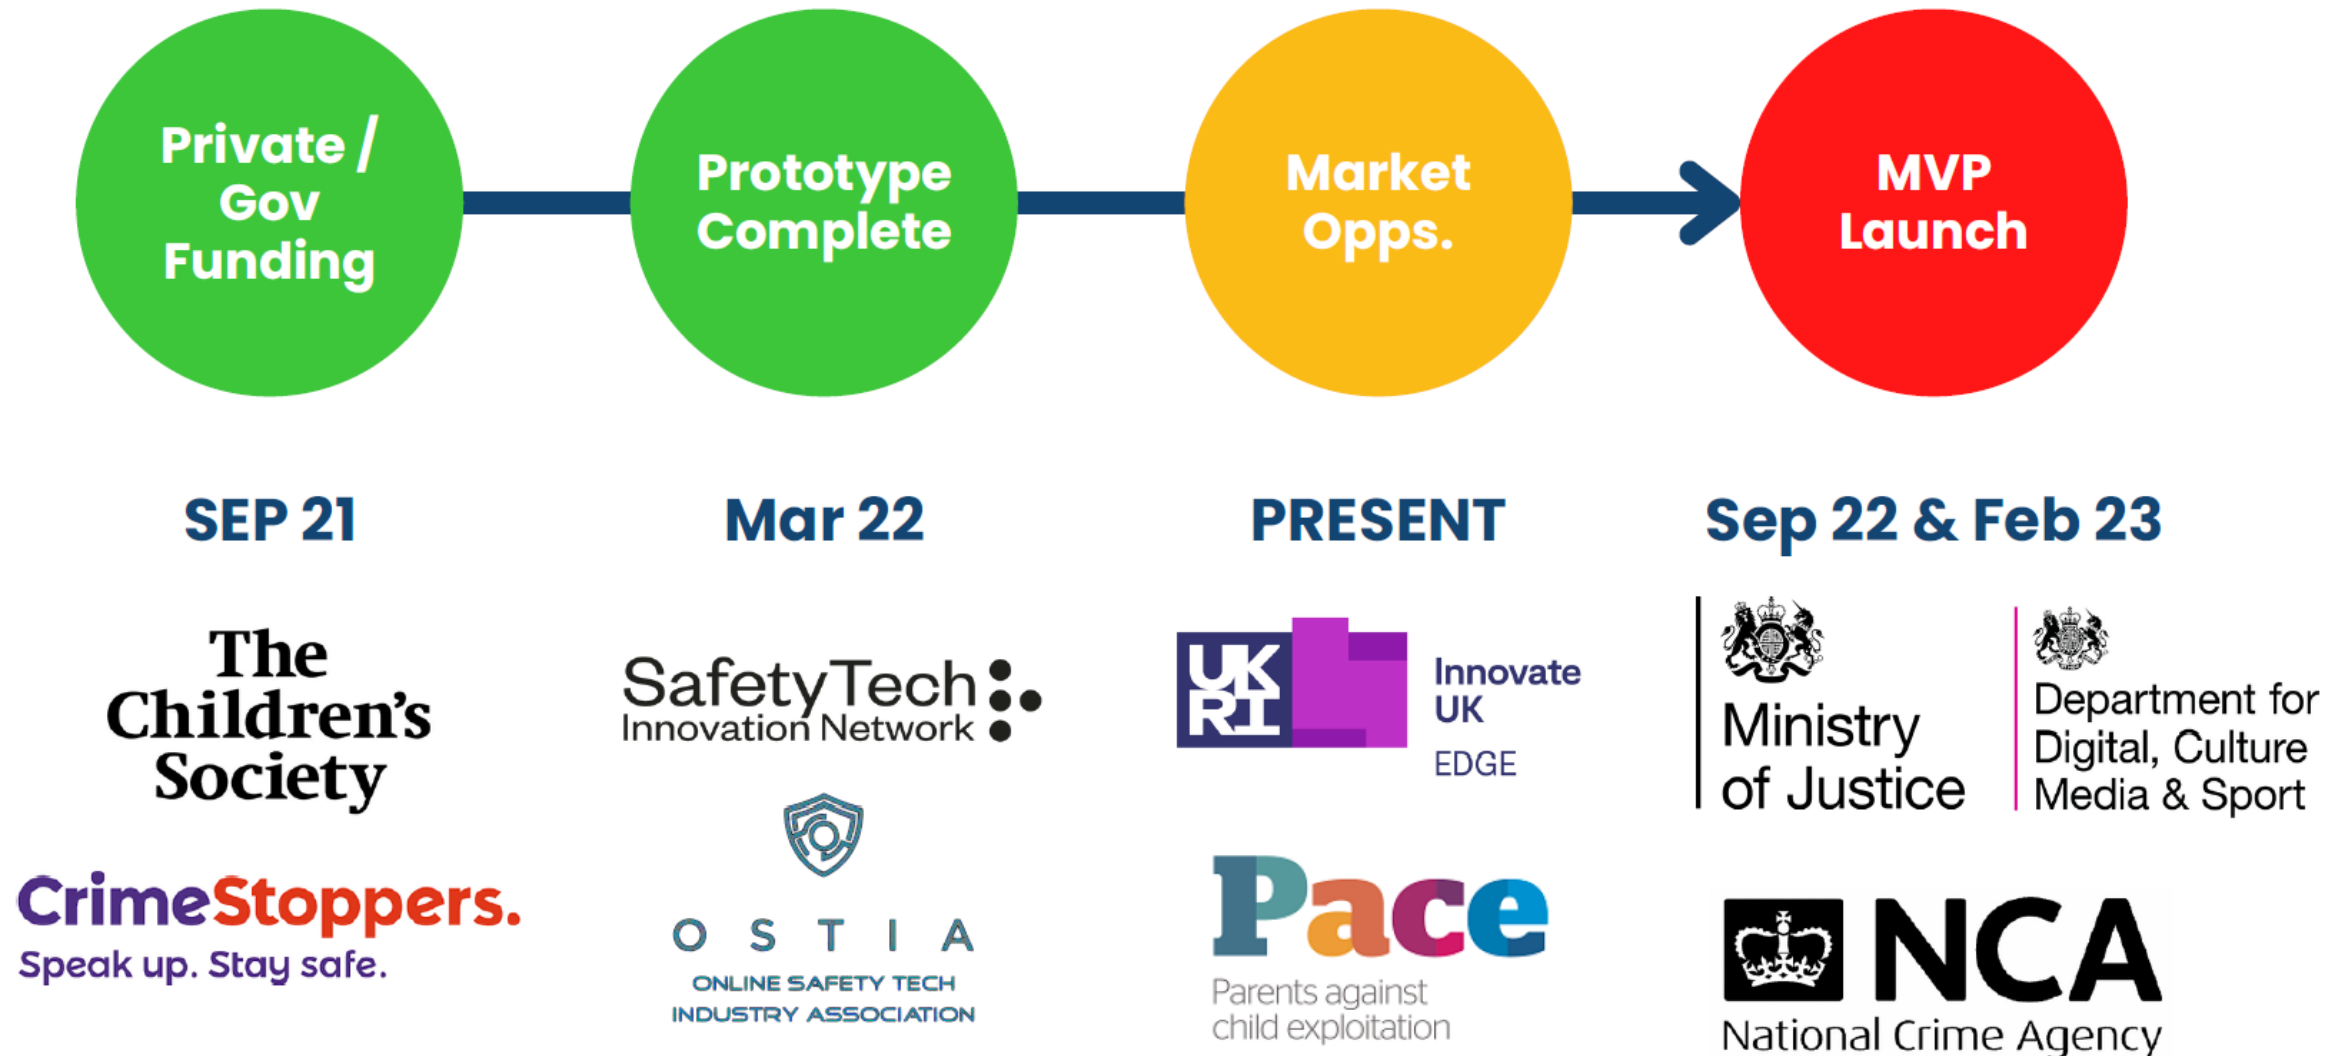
Private / Gov Funding

Prototype Complete

Market Opps.

MVP Launch

SEP 21

Mar 22

PRESENT

Sep 22 & Feb 23

The Children's Society

CrimeStoppers.
Speak up. Stay safe.

SafetyTech Innovation Network

OSTIA
ONLINE SAFETY TECH INDUSTRY ASSOCIATION

UK RI

Innovate UK
EDGE

Pace
Parents against child exploitation

Ministry of Justice

Department for Digital, Culture Media & Sport

NCA
National Crime Agency